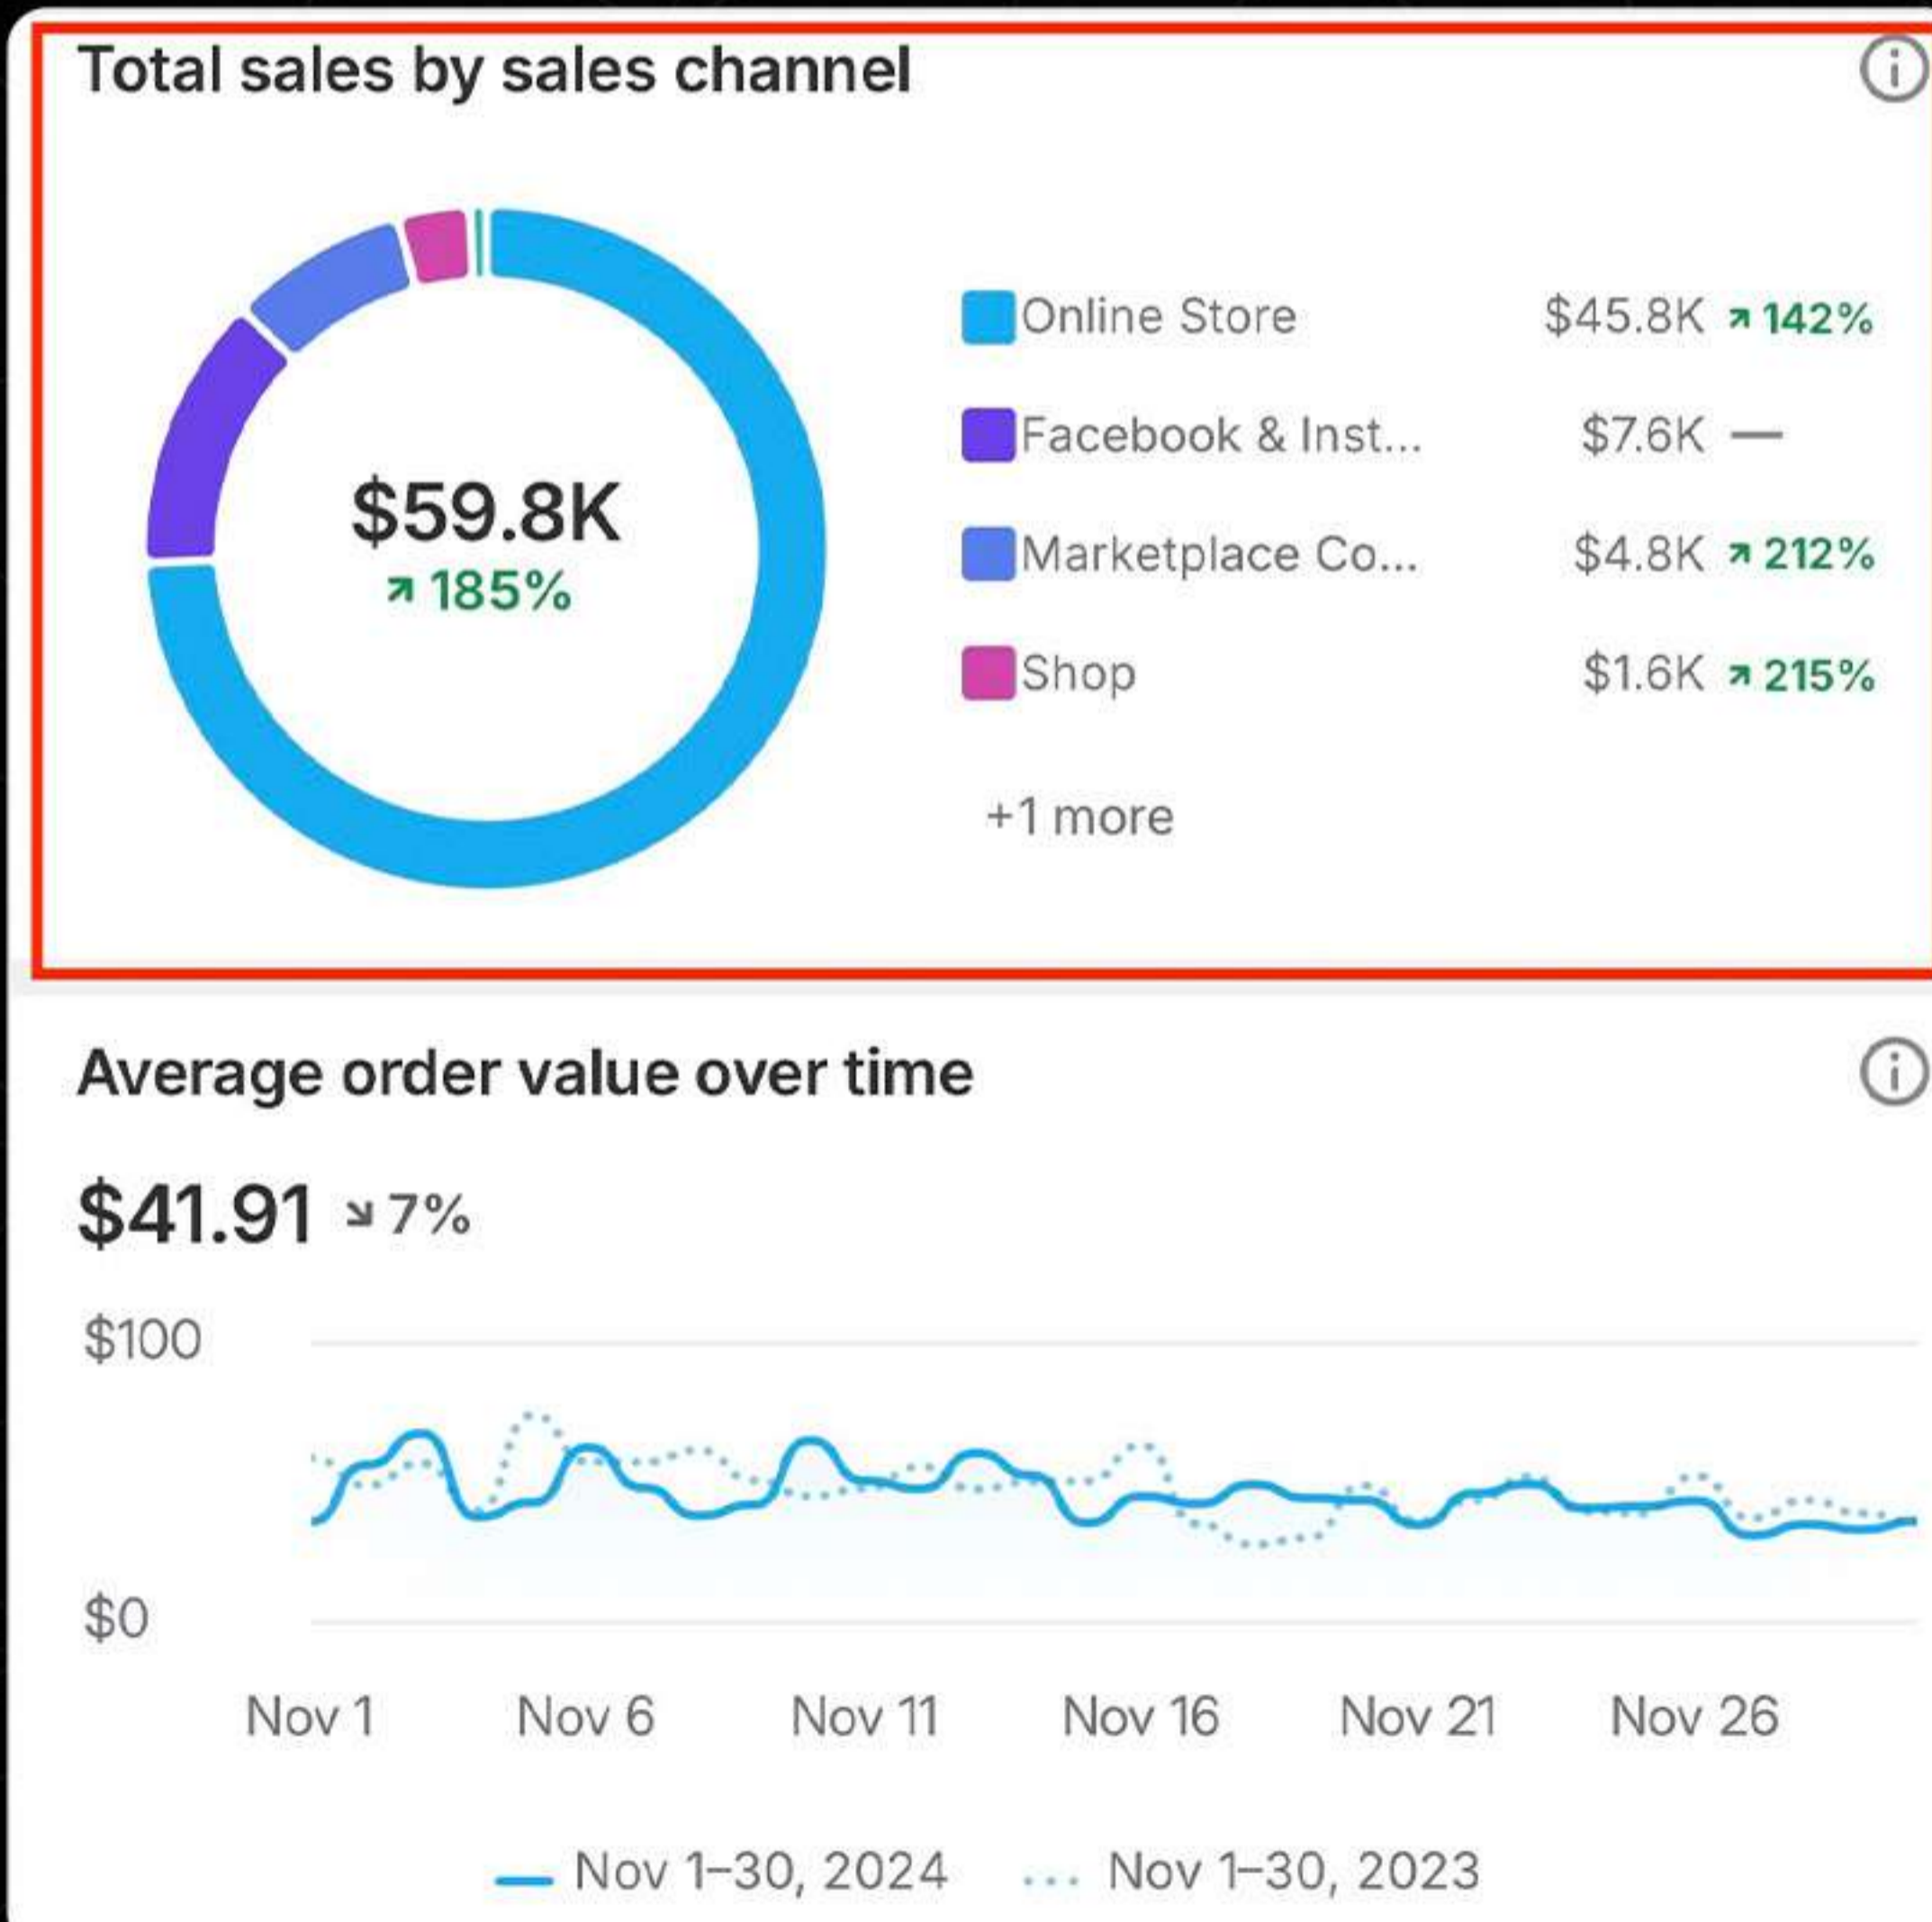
Total sales by sales channel

$59.8K
↗ 185%

Online Store $45.8K ↗ 142%
Facebook & Inst... $7.6K —
Marketplace Co... $4.8K ↗ 212%
Shop $1.6K ↗ 215%
+1 more

Average order value over time

$41.91 ↘ 7%

$100
$0

Nov 1 Nov 6 Nov 11 Nov 16 Nov 21 Nov 26

Nov 1–30, 2024 Nov 1–30, 2023